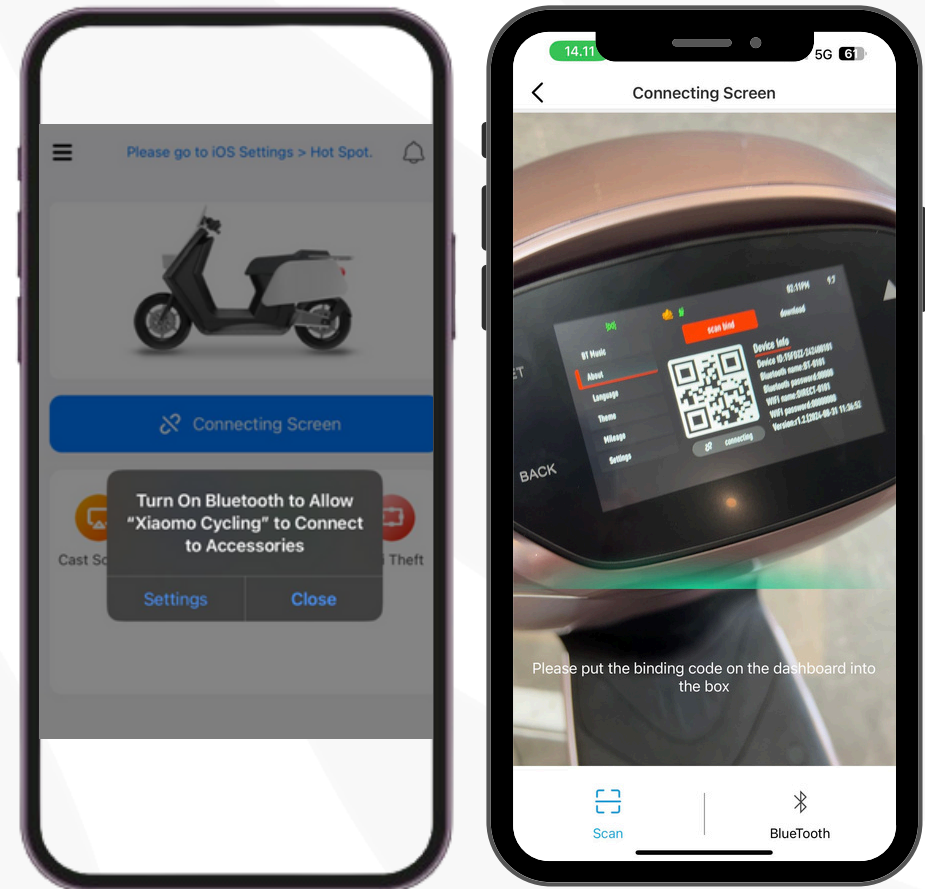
Please go to iOS Settings > Hot Spot.

Connecting Screen

Cast Sc

Theft

Turn On Bluetooth to Allow "Xiaomo Cycling" to Connect to Accessories

Settings Close

14.11 5G 61

Connecting Screen

ET

BACK

02:11PM

scan bind

download

BT Music

About

Language

Theme

Mileage

Settings

Device info

connecting

Please put the binding code on the dashboard into the box

Scan

BlueTooth